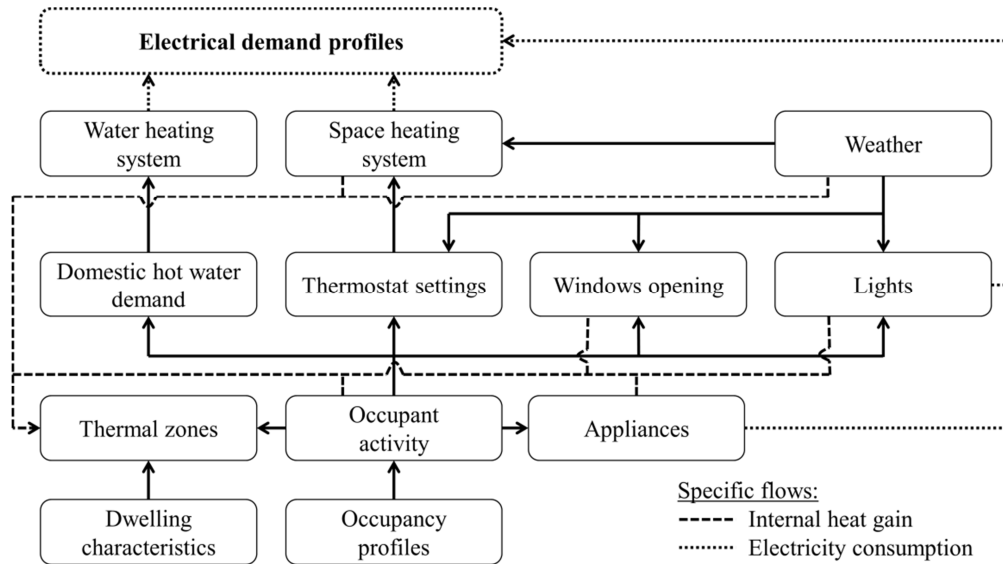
Electrical demand profiles

Water heating system

Space heating system

Weather

Domestic hot water demand

Thermostat settings

Windows opening

Lights

Thermal zones

Occupant activity

Appliances

Dwelling characteristics

Occupancy profiles

Specific flows:
Internal heat gain
Electricity consumption